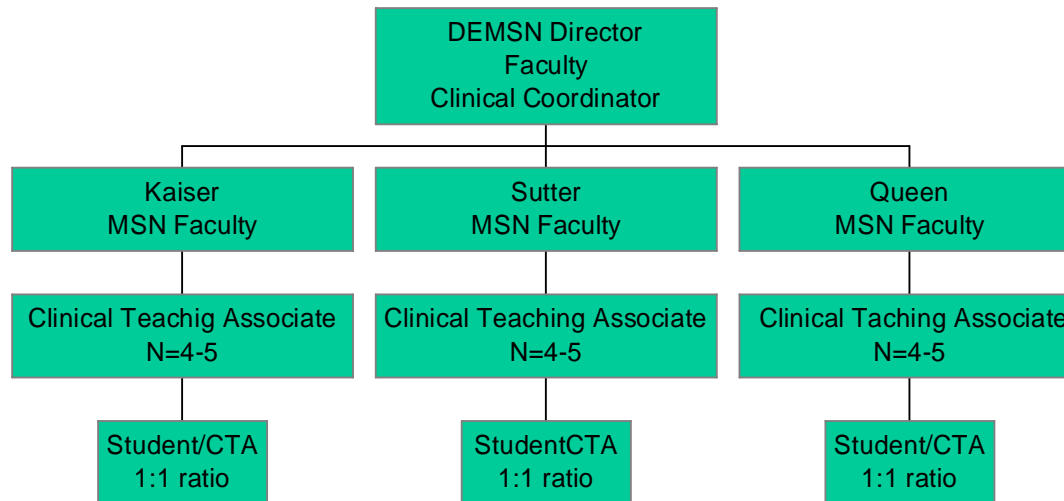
DEMSN Director
Faculty
Clinical Coordinator

Kaiser
MSN Faculty

Sutter
MSN Faculty

Queen
MSN Faculty

Clinical Teachig Associate
N=4-5

Clinical Teaching Associate
N=4-5

Clinical Taching Associate
N=4-5

Student/CTA
1:1 ratio

StudentCTA
1:1 ratio

Student/CTA
1:1 ratio